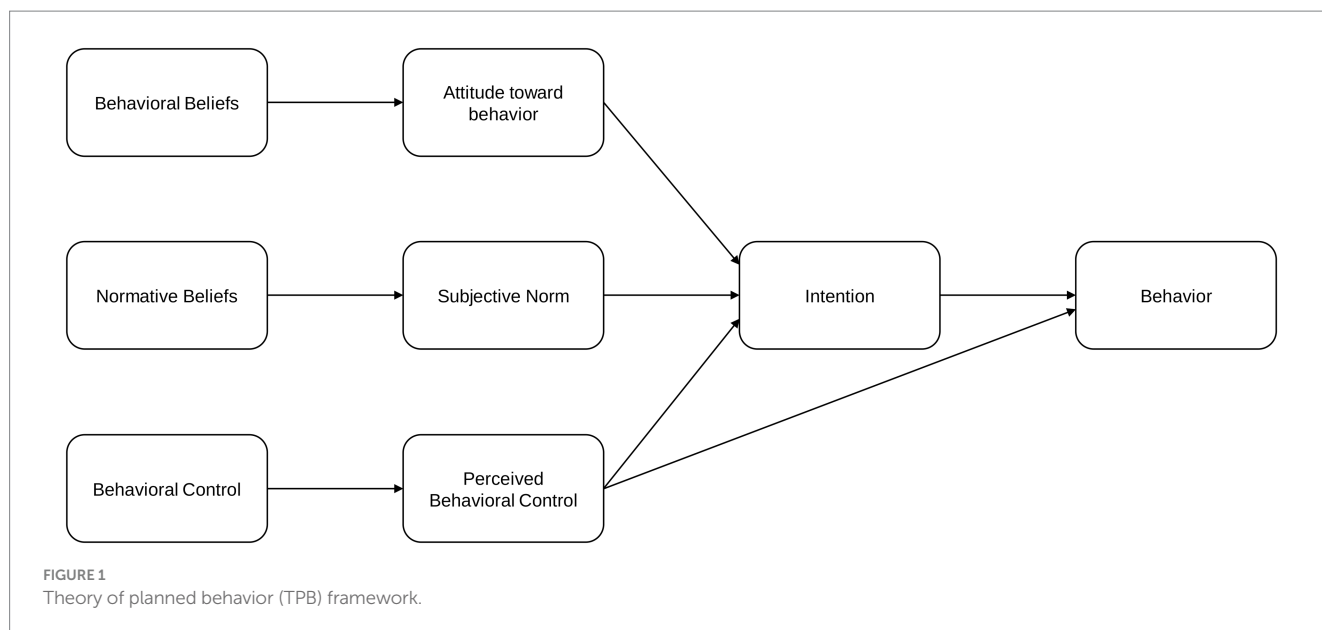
Behavioral Beliefs

Attitude toward behavior

Normative Beliefs

Subjective Norm

Intention

Behavior

Behavioral Control

Perceived Behavioral Control

FIGURE 1
Theory of planned behavior (TPB) framework.